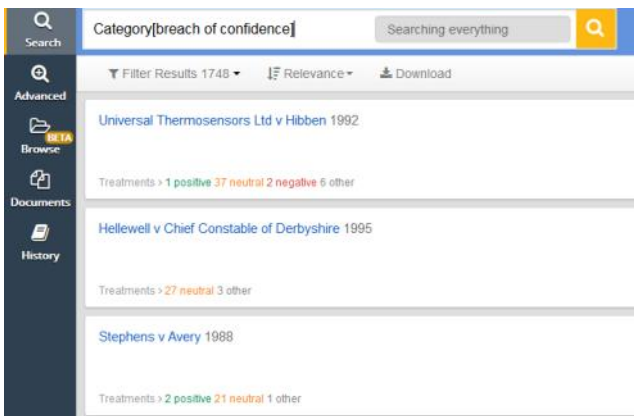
Search

Advanced

BETA
Browse

Documents

History

Category[breach of confidence]

Searching everything

Filter Results 1748

Relevance

Download

Universal Thermosensors Ltd v Hibben 1992

Treatments › 1 positive 37 neutral 2 negative 6 other

Hellewell v Chief Constable of Derbyshire 1995

Treatments › 27 neutral 3 other

Stephens v Avery 1988

Treatments › 2 positive 21 neutral 1 other